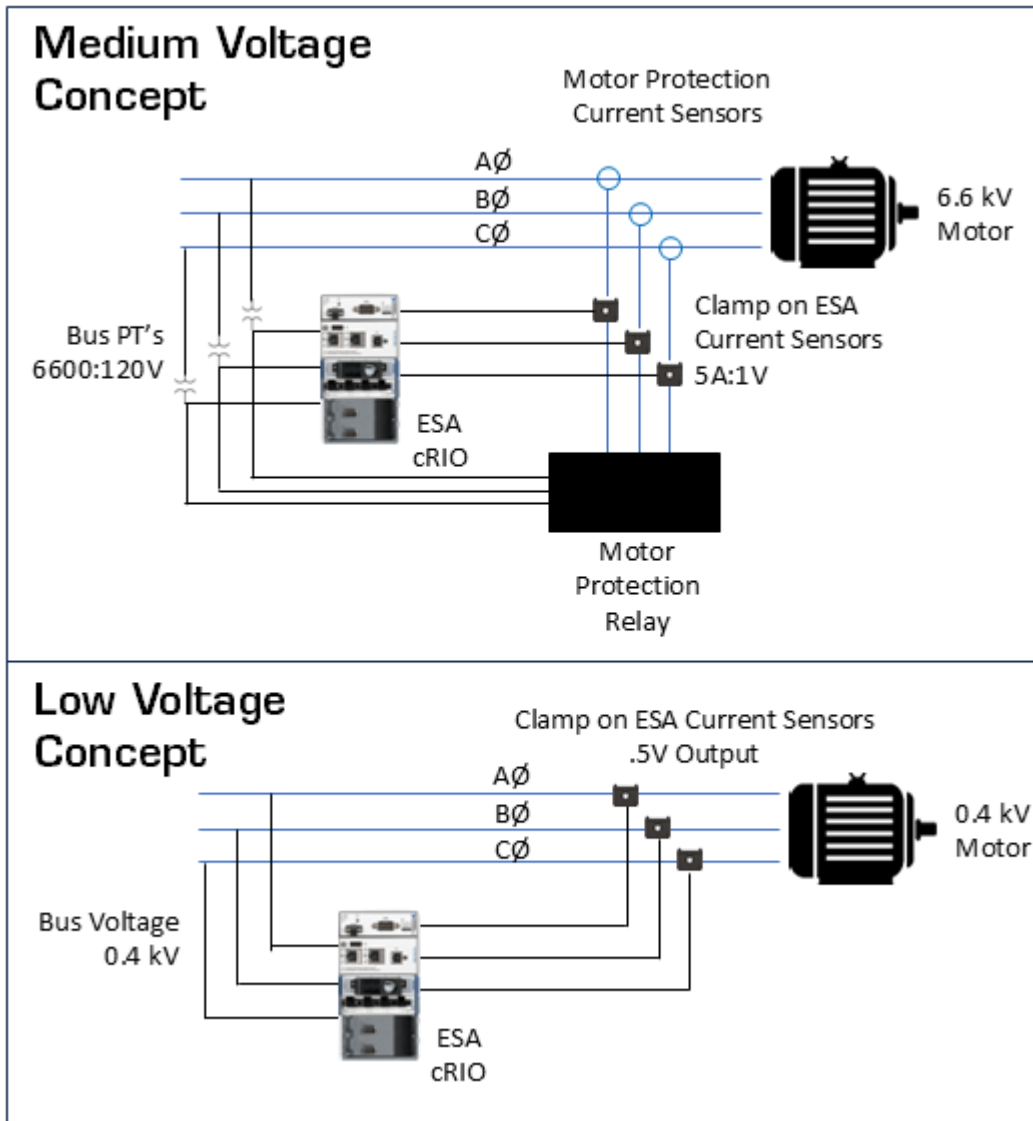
Medium Voltage Concept

Motor Protection Current Sensors

AØ
BØ
CØ

6.6 kV Motor

Clamp on ESA Current Sensors 5A:1V

Bus PT's 6600:120V

ESA cRIO

Motor Protection Relay

Low Voltage Concept

Clamp on ESA Current Sensors .5V Output

AØ
BØ
CØ

0.4 kV Motor

Bus Voltage 0.4 kV

ESA cRIO